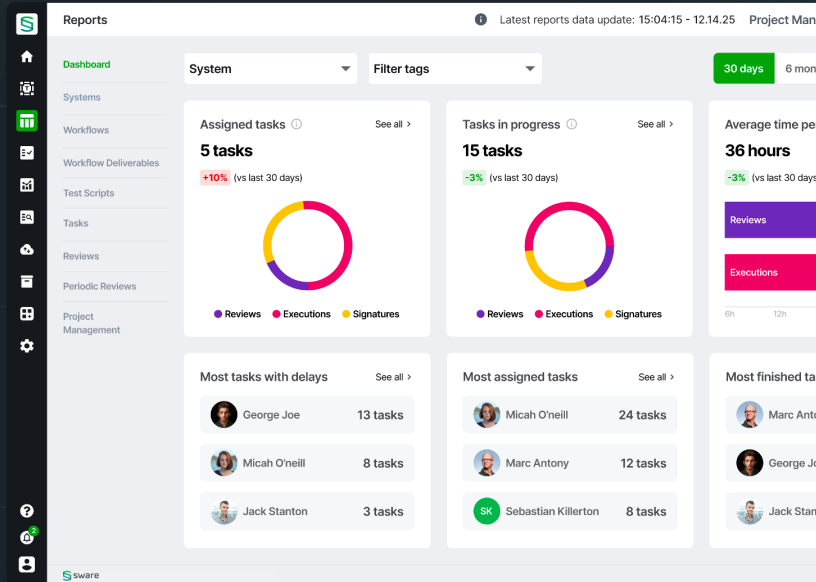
Reports

Latest reports data update: 15:04:15 - 12.14.25

Project Man

Dashboard

Systems

Workflows

Workflow Deliverables

Test Scripts

Tasks

Reviews

Periodic Reviews

Project Management

System

Filter tags

30 days

6 mon

Assigned tasks

See all

5 tasks

+10% (vs last 30 days)

Reviews Executions Signatures

Tasks in progress

See all

15 tasks

-3% (vs last 30 days)

Reviews Executions Signatures

Average time pe

36 hours

-3% (vs last 30 day

Reviews

Executions

6h 12h

Most tasks with delays

See all

George Joe 13 tasks

Micah O'neill 8 tasks

Jack Stanton 3 tasks

Most assigned tasks

See all

Micah O'neill 24 tasks

Marc Antony 12 tasks

SK Sebastian Killerton 8 tasks

Most finished ta

Marc Ant

George J

Jack Stan

2

sware